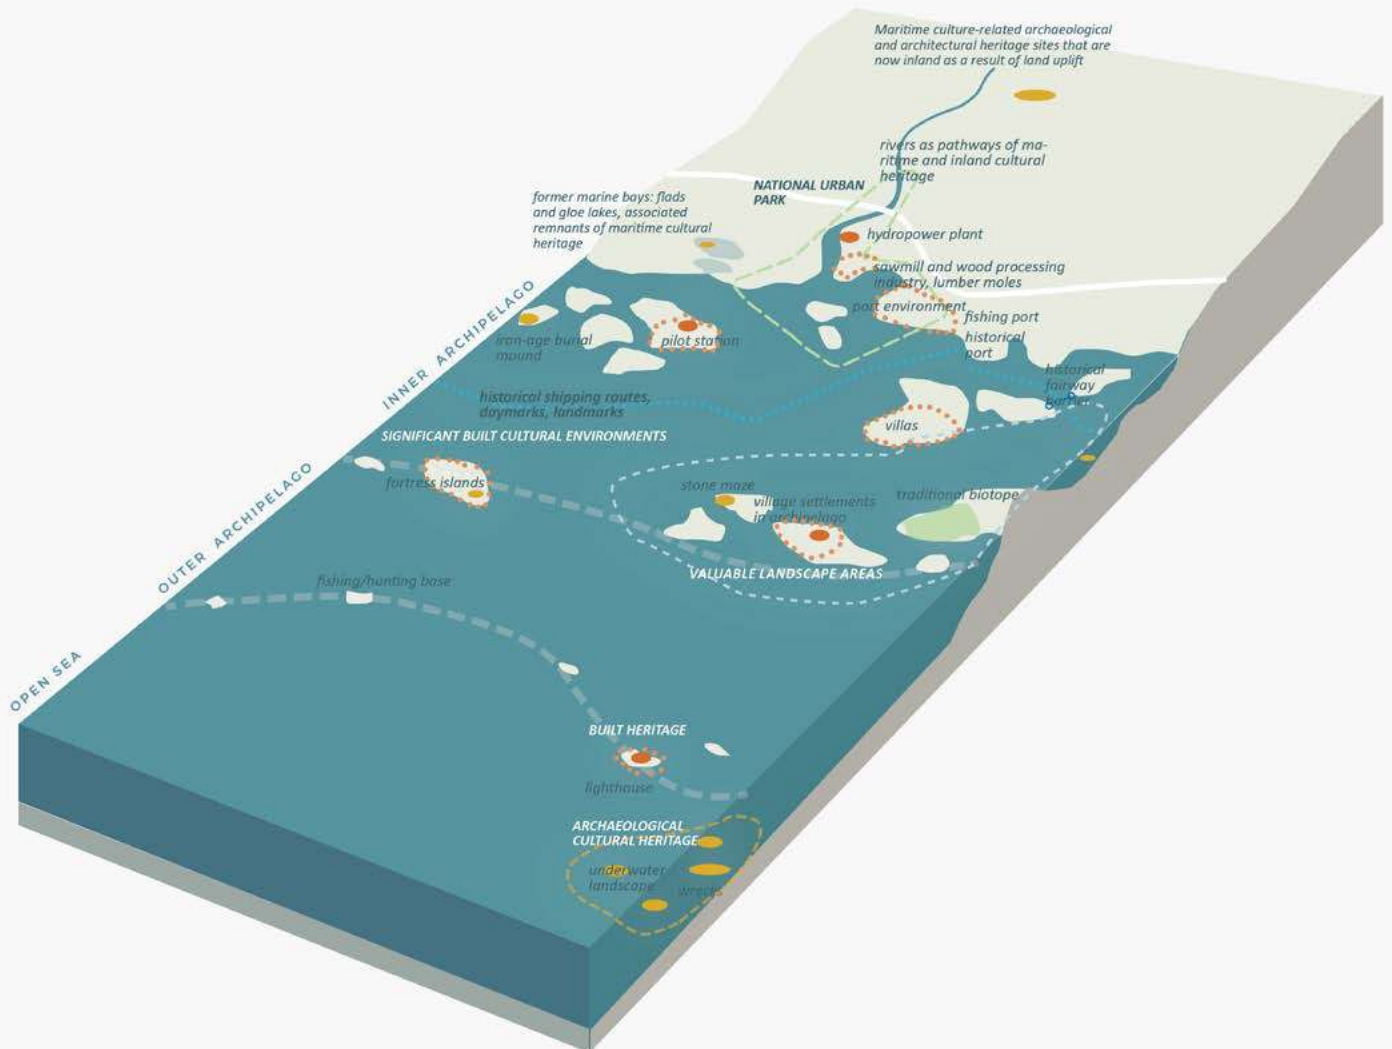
Maritime culture-related archaeological and architectural heritage sites that are now inland as a result of land uplift

rivers as pathways of maritime and inland cultural heritage

NATIONAL URBAN PARK

former marine bays: flads and gloe lakes, associated remnants of maritime cultural heritage

hydropower plant

sawmill and wood processing industry, lumber moles

port environment

fishing port

historical port

historical fairway barrier

INNER ARCHIPELAGO

iron-age burial mound

pilot station

historical shipping routes, daymarks, landmarks

SIGNIFICANT BUILT CULTURAL ENVIRONMENTS

villas

OUTER ARCHIPELAGO

fortress islands

stone maze

village settlements in archipelago

traditional biotope

VALUABLE LANDSCAPE AREAS

fishing/hunting base

OPEN SEA

BUILT HERITAGE

lighthouse

ARCHAEOLOGICAL CULTURAL HERITAGE

underwater landscape

wrecks